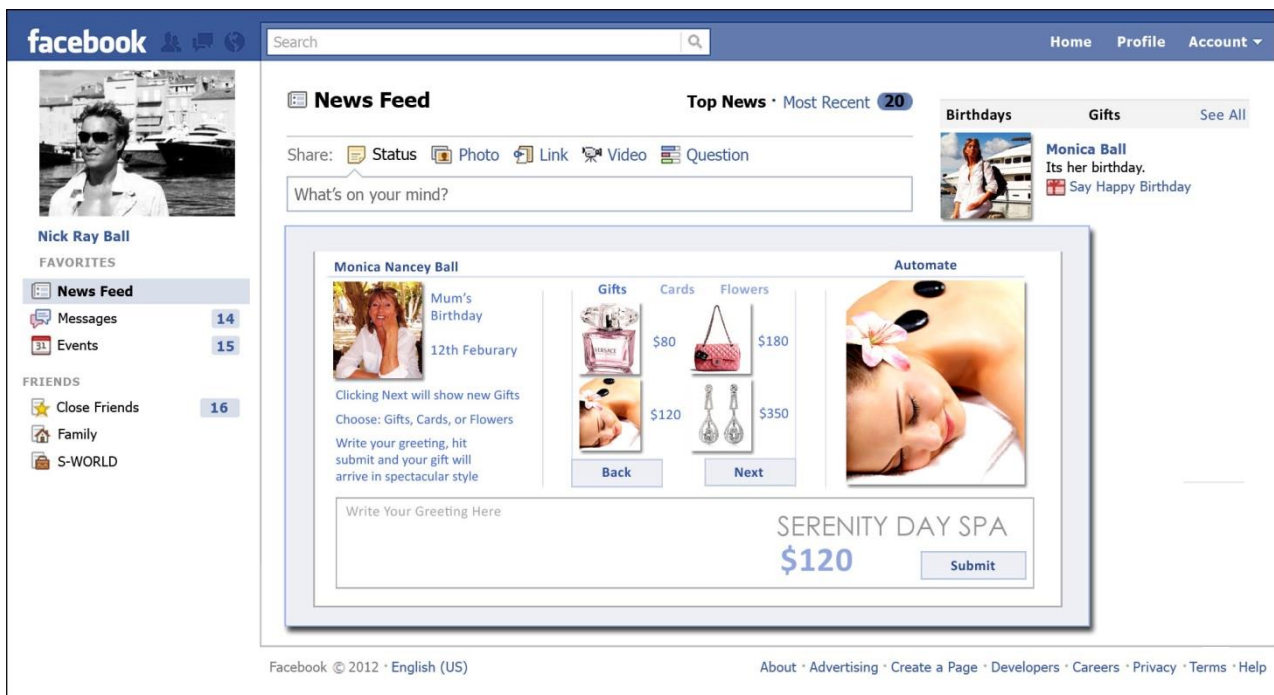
facebook

Search

Home Profile Account

Nick Ray Ball

FAVORITES

News Feed

Messages 14

Events 15

FRIENDS

Close Friends 16

Family

S-WORLD

News Feed

Top News · Most Recent 20

Share: Status Photo Link Video Question

What's on your mind?

Monica Nancey Ball

Mum's Birthday

12th Feburary

Clicking Next will show new Gifts

Choose: Gifts, Cards, or Flowers

Write your greeting, hit submit and your gift will arrive in spectacular style

Gifts Cards Flowers

$80 $180

$120 $350

Back Next

Automate

Write Your Greeting Here

SERENITY DAY SPA

$120

Submit

Birthdays Gifts See All

Monica Ball
Its her birthday.
Say Happy Birthday

Facebook © 2012 · English (US)

About · Advertising · Create a Page · Developers · Careers · Privacy · Terms · Help